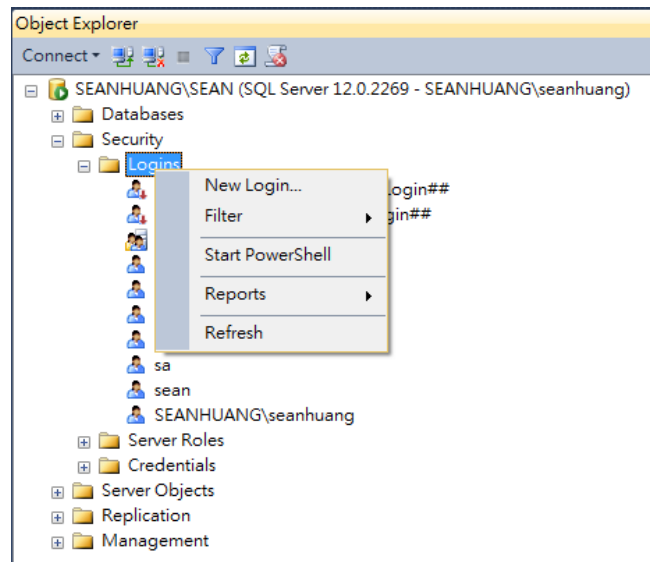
Object Explorer

Connect▾

SEANHUANG\SEAN (SQL Server 12.0.2269 - SEANHUANG\seanhuang)
Databases
Security
Logins
New Login...
Filter
Start PowerShell
Reports
Refresh
Login##
gin##
sa
sean
SEANHUANG\seanhuang
Server Roles
Credentials
Server Objects
Replication
Management